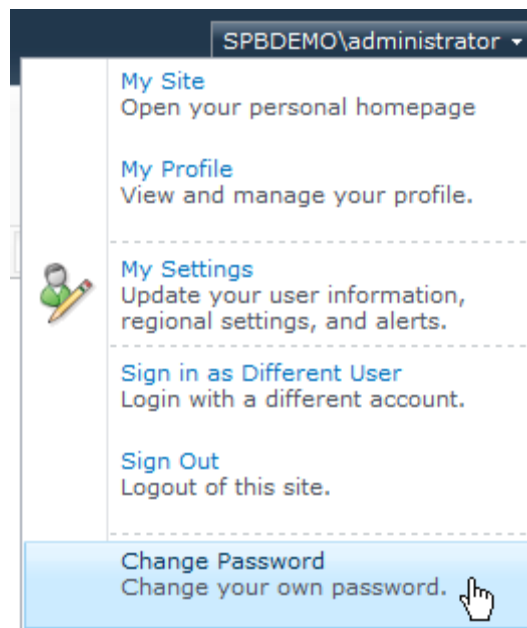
SPBDEMO\administrator

My Site
Open your personal homepage

My Profile
View and manage your profile.

My Settings
Update your user information, regional settings, and alerts.

Sign in as Different User
Login with a different account.

Sign Out
Logout of this site.

Change Password
Change your own password.